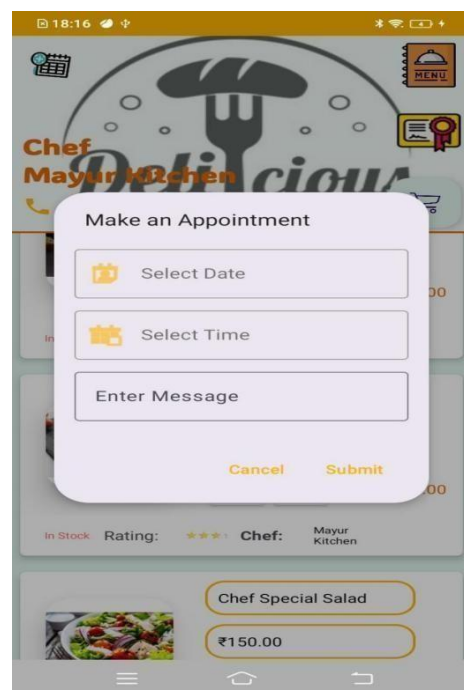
18:16

MENU

Chef Mayur Kitchen

Delicious

Make an Appointment

Select Date

Select Time

Enter Message

Cancel Submit

.00

In

.00

In Stock Rating: Chef: Mayur Kitchen

Chef Special Salad

₹150.00